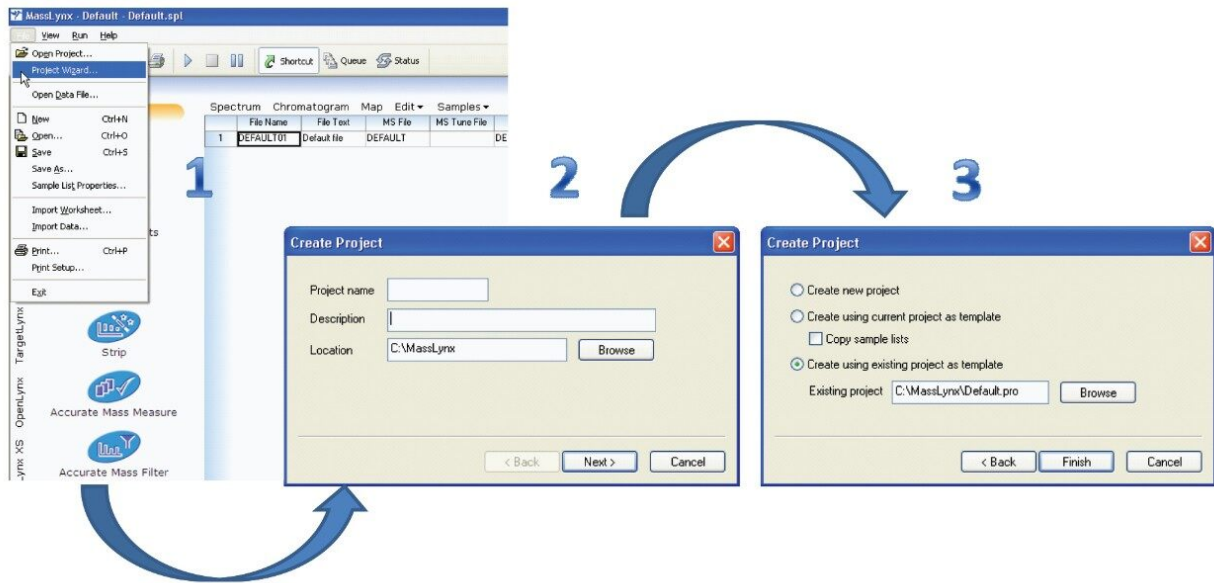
MassLynx - Default - Default.spl

File View Run Help

Open Project...
Project Wizard...
Open Data File...
New Ctrl+N
Open... Ctrl+O
Save Ctrl+S
Save As...
Sample List Properties...
Import Worksheet...
Import Data...
Print... Ctrl+P
Print Setup...
Exit

Shortcut Queue Status

Spectrum Chromatogram Map Edit Samples

| | File Name | File Text | MS File | MS Tune File | |
|---|---|---|---|---|---|
| 1 | DEFAULT01 | Default file | DEFAULT | | DE |

ts

TargetLynx
Strip
OpenLynx
Accurate Mass Measure
-ynx XS
Accurate Mass Filter

1

2

3

Create Project
Project name
Description
Location C:\MassLynx
Browse
< Back Next > Cancel

Create Project
Create new project
Create using current project as template
Copy sample lists
Create using existing project as template
Existing project C:\MassLynx\Default.pro
Browse
< Back Finish Cancel